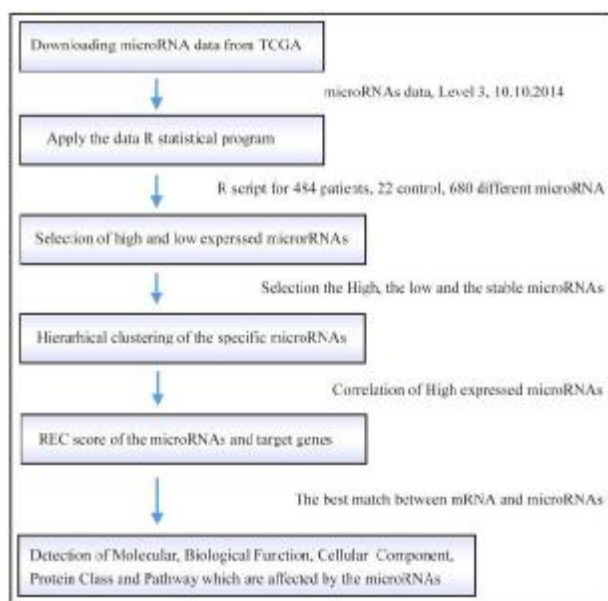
Downloading microRNA data from TCGA

microRNAs data, Level 3, 10.10.2014

Apply the data R statistical program

R script for 484 patients, 22 control, 680 different microRNA

Selection of high and low experssed microRNAs

Selection the High, the low and the stable microRNAs

Hierarhical clustering of the specific microRNAs

Correlation of High expressed microRNAs

REC score of the microRNAs and target genes

The best match between mRNA and microRNAs

Detection of Molecular, Biological Function, Cellular Component, Protein Class and Pathway which are affected by the microRNAs